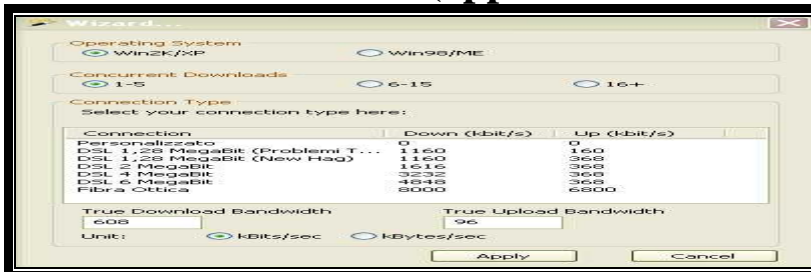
Wizard...

Operating System
Win2K/XP
Win98/ME

Concurrent Downloads
1-5
6-15
16+

Connection Type
Select your connection type here:

| Connection | Down (kbit/s) | Up (kbit/s) |
|---|---|---|
| Personalizzato | 0 | 0 |
| DSL 1,28 MegaBit (Problemi T... | 1160 | 160 |
| DSL 1,28 MegaBit (New Hag) | 1160 | 368 |
| DSL 2 MegaBit | 1616 | 368 |
| DSL 4 MegaBit | 3232 | 368 |
| DSL 6 MegaBit | 4848 | 368 |
| Fibra Ottica | 8000 | 6800 |

True Download Bandwidth
608
True Upload Bandwidth
96
Unit:
kBits/sec
kBytes/sec

Apply
Cancel